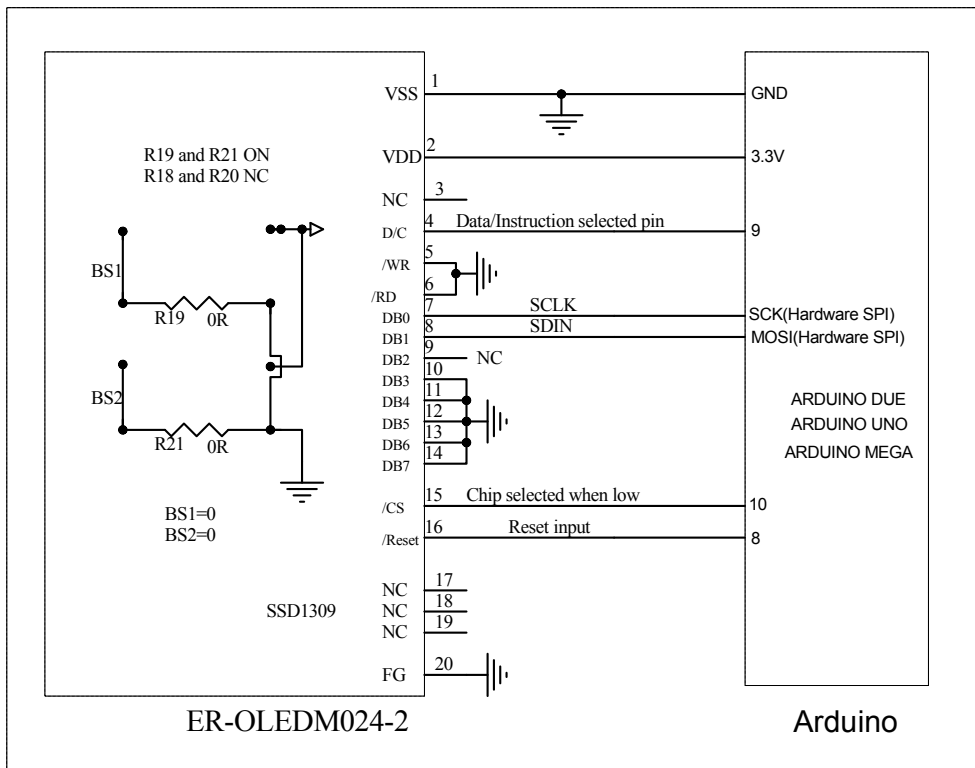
R19 and R21 ON
R18 and R20 NC

BS1
R19 0R
BS2
R21 0R

BS1=0
BS2=0

SSD1309

VSS 1
VDD 2
NC 3
D/C 4 Data/Instruction selected pin
/WR 5
/RD 6
DB0 7 SCLK
DB1 8 SDIN
DB2 9 NC
DB3 10
DB4 11
DB5 12
DB6 13
DB7 14
/CS 15 Chip selected when low
/Reset 16 Reset input
NC 17
NC 18
NC 19
FG 20

GND
3.3V
9
SCK(Hardware SPI)
MOSI(Hardware SPI)
ARDUINO DUE
ARDUINO UNO
ARDUINO MEGA
10
8

ER-OLEDM024-2

Arduino